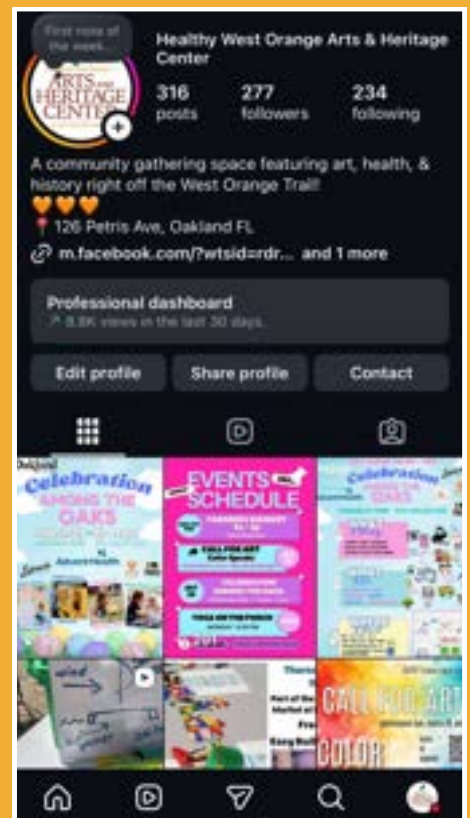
First note of the week...

ARTS AND HERITAGE CENTER

Healthy West Orange Arts & Heritage Center

316 posts

277 followers

234 following

A community gathering space featuring art, health, & history right off the West Orange Trail!
🧡🧡🧡
📍 126 Petris Ave, Oakland FL
m.facebook.com/?wtsid=rdr... and 1 more

Professional dashboard
8.8K views in the last 30 days.

Edit profile

Share profile

Contact

Celebration AMONG THE OAKS

AdventHealth

EVENTS SCHEDULE

Celebration AMONG THE OAKS

CALL FOR ART

COLOR